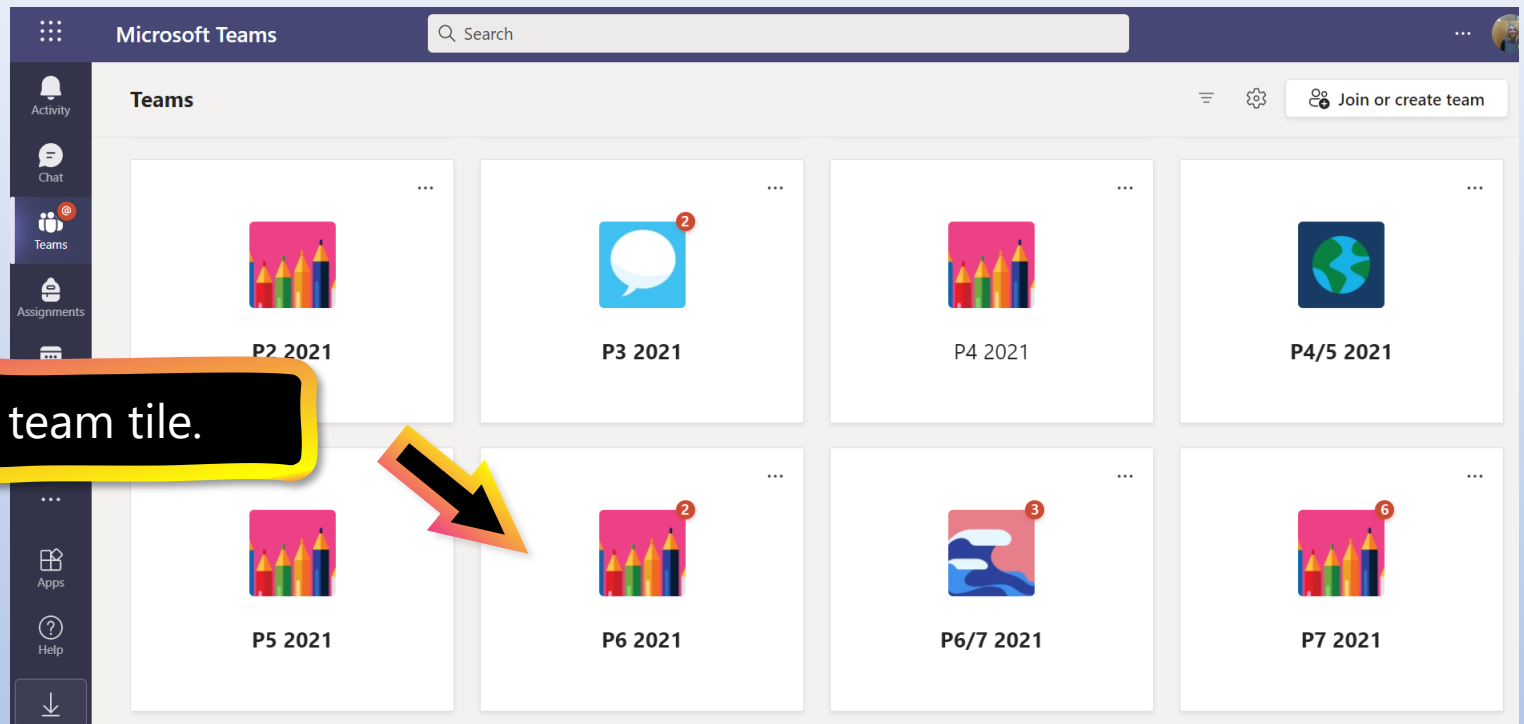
Microsoft Teams

Search

...

Activity

Chat

Teams

Assignments

...

Apps

Help

Teams

Join or create team

...

P2 2021

...

2

P3 2021

...

P4 2021

...

P4/5 2021

team tile.

...

P5 2021

...

2

P6 2021

...

3

P6/7 2021

...

6

P7 2021